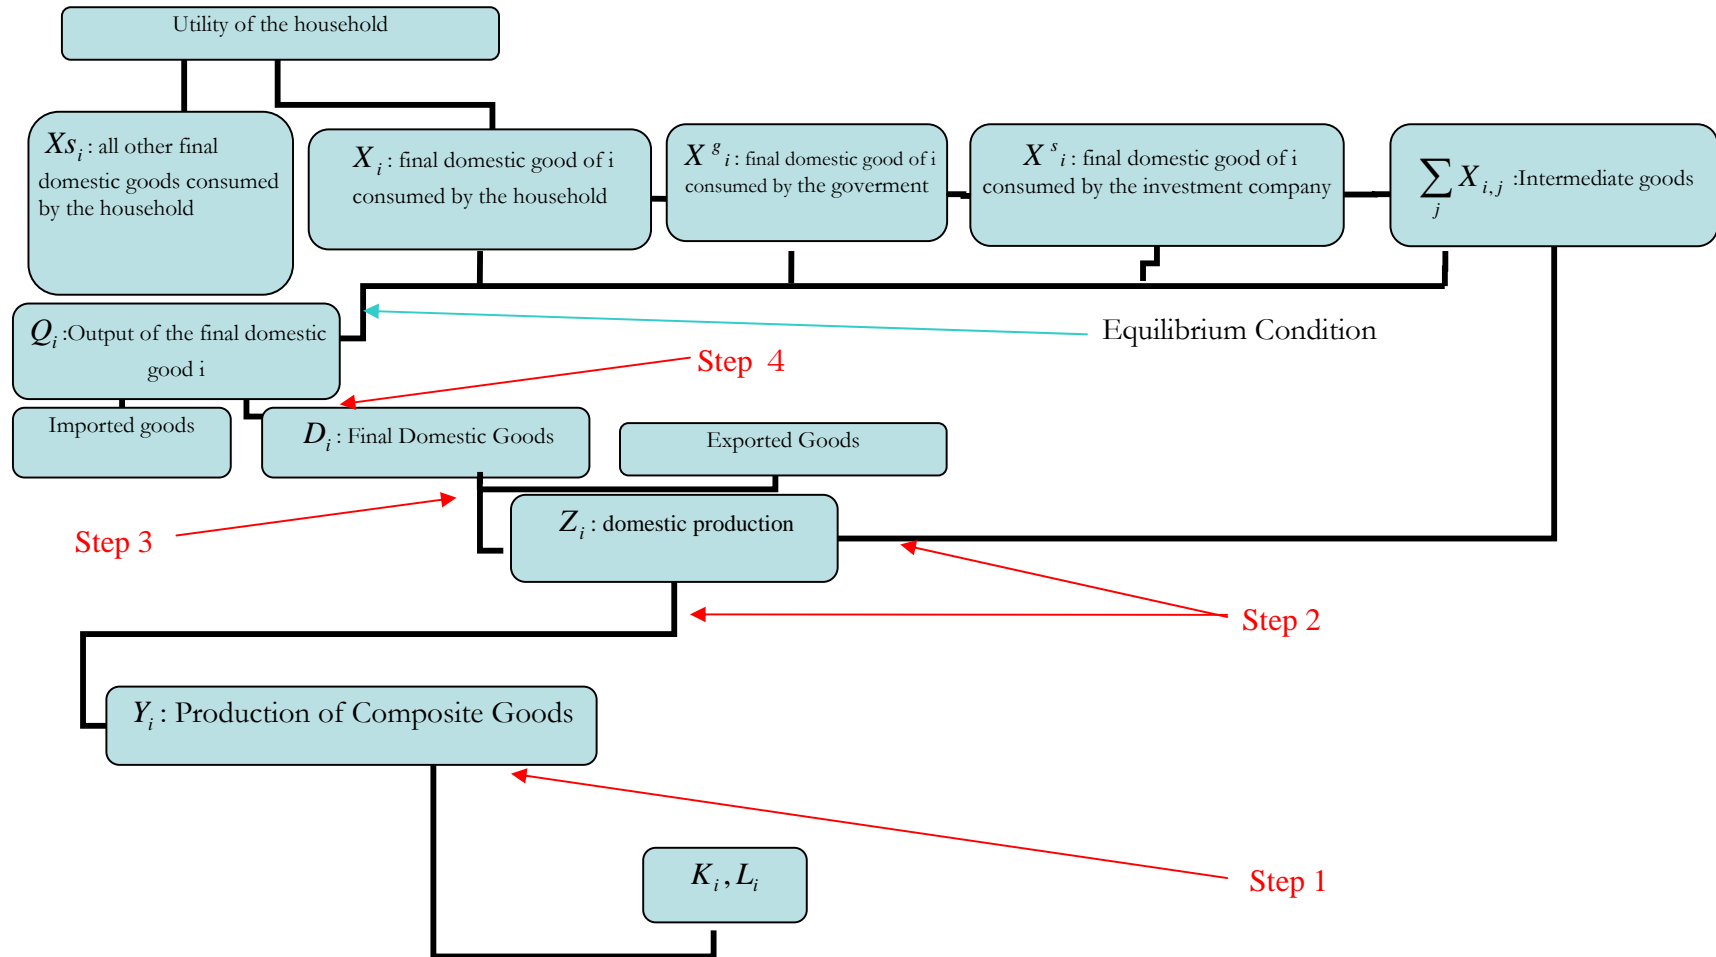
Utility of the household

$Xs_i$ : all other final domestic goods consumed by the household

$X_i$ : final domestic good of i consumed by the household

$X^g{}_i$ : final domestic good of i consumed by the goverment

$X^s{}_i$ : final domestic good of i consumed by the investment company

$\sum_j X_{i,j}$ :Intermediate goods

$Q_i$ :Output of the final domestic good i

Equilibrium Condition

Step 4

Imported goods

$D_i$ : Final Domestic Goods

Exported Goods

Step 3

$Z_i$ : domestic production

Step 2

$Y_i$ : Production of Composite Goods

$K_i, L_i$

Step 1